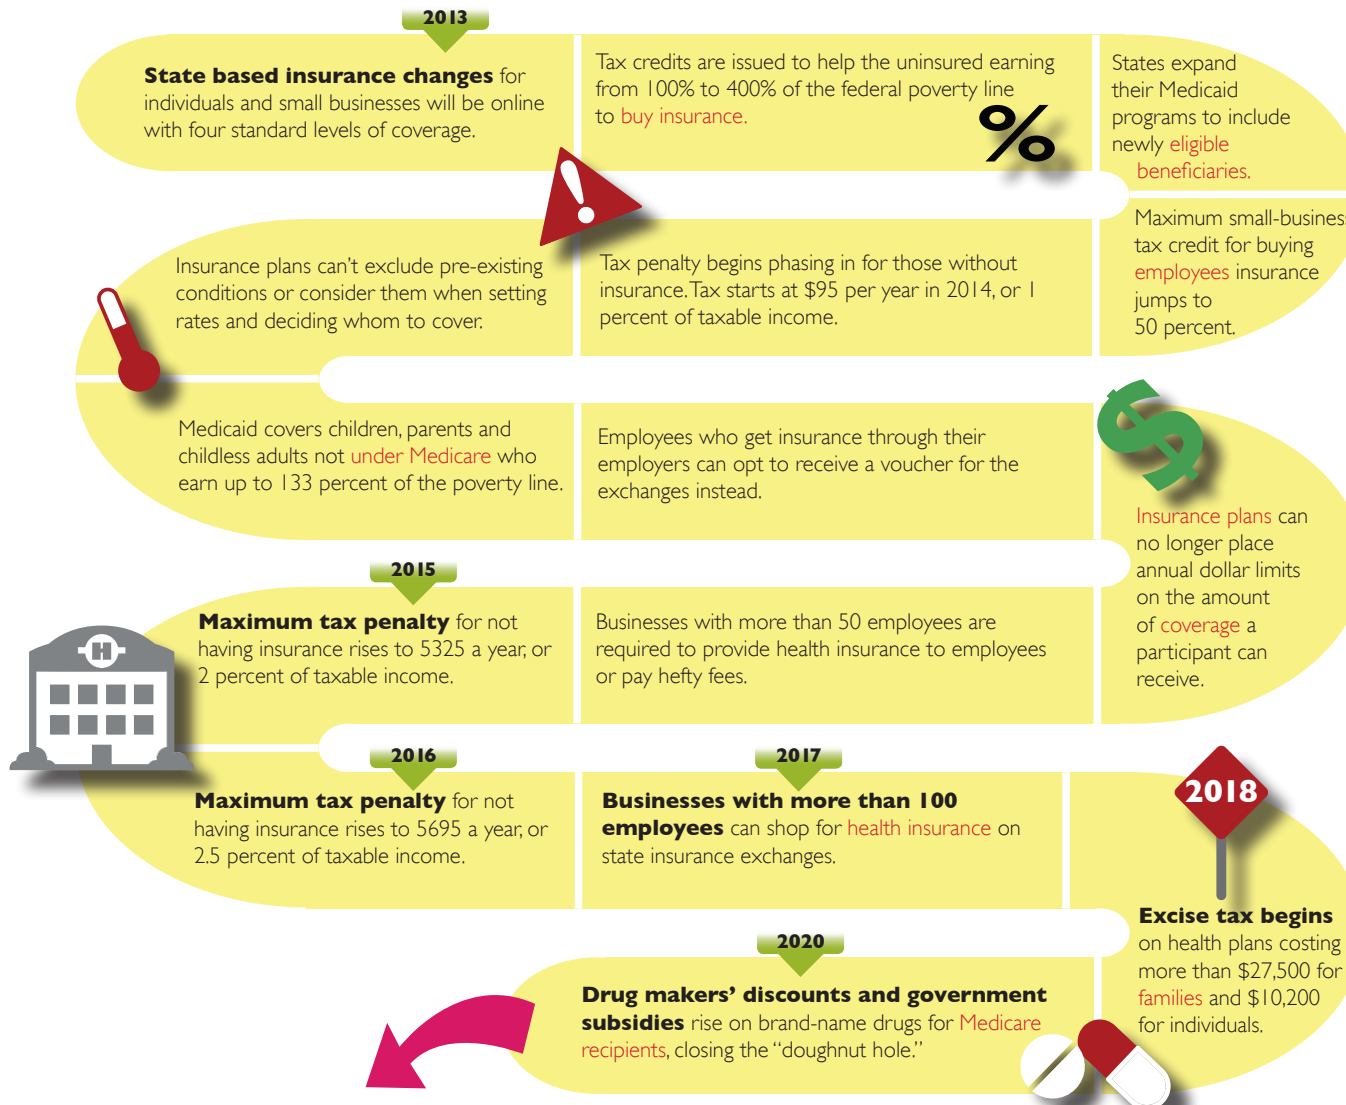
2013

**State based insurance changes** for individuals and small businesses will be online with four standard levels of coverage.

Tax credits are issued to help the uninsured earning from 100% to 400% of the federal poverty line to buy insurance.

%

States expand their Medicaid programs to include newly eligible beneficiaries.

Maximum small-busines tax credit for buying employees insurance jumps to 50 percent.

Tax penalty begins phasing in for those without insurance. Tax starts at $95 per year in 2014, or 1 percent of taxable income.

Insurance plans can't exclude pre-existing conditions or consider them when setting rates and deciding whom to cover.

Medicaid covers children, parents and childless adults not under Medicare who earn up to 133 percent of the poverty line.

Employees who get insurance through their employers can opt to receive a voucher for the exchanges instead.

Insurance plans can no longer place annual dollar limits on the amount of coverage a participant can receive.

2015

**Maximum tax penalty** for not having insurance rises to 5325 a year, or 2 percent of taxable income.

Businesses with more than 50 employees are required to provide health insurance to employees or pay hefty fees.

2016

**Maximum tax penalty** for not having insurance rises to 5695 a year, or 2.5 percent of taxable income.

2017

**Businesses with more than 100 employees** can shop for health insurance on state insurance exchanges.

2018

**Excise tax begins** on health plans costing more than $27,500 for families and $10,200 for individuals.

2020

**Drug makers' discounts and government subsidies** rise on brand-name drugs for Medicare recipients, closing the "doughnut hole."